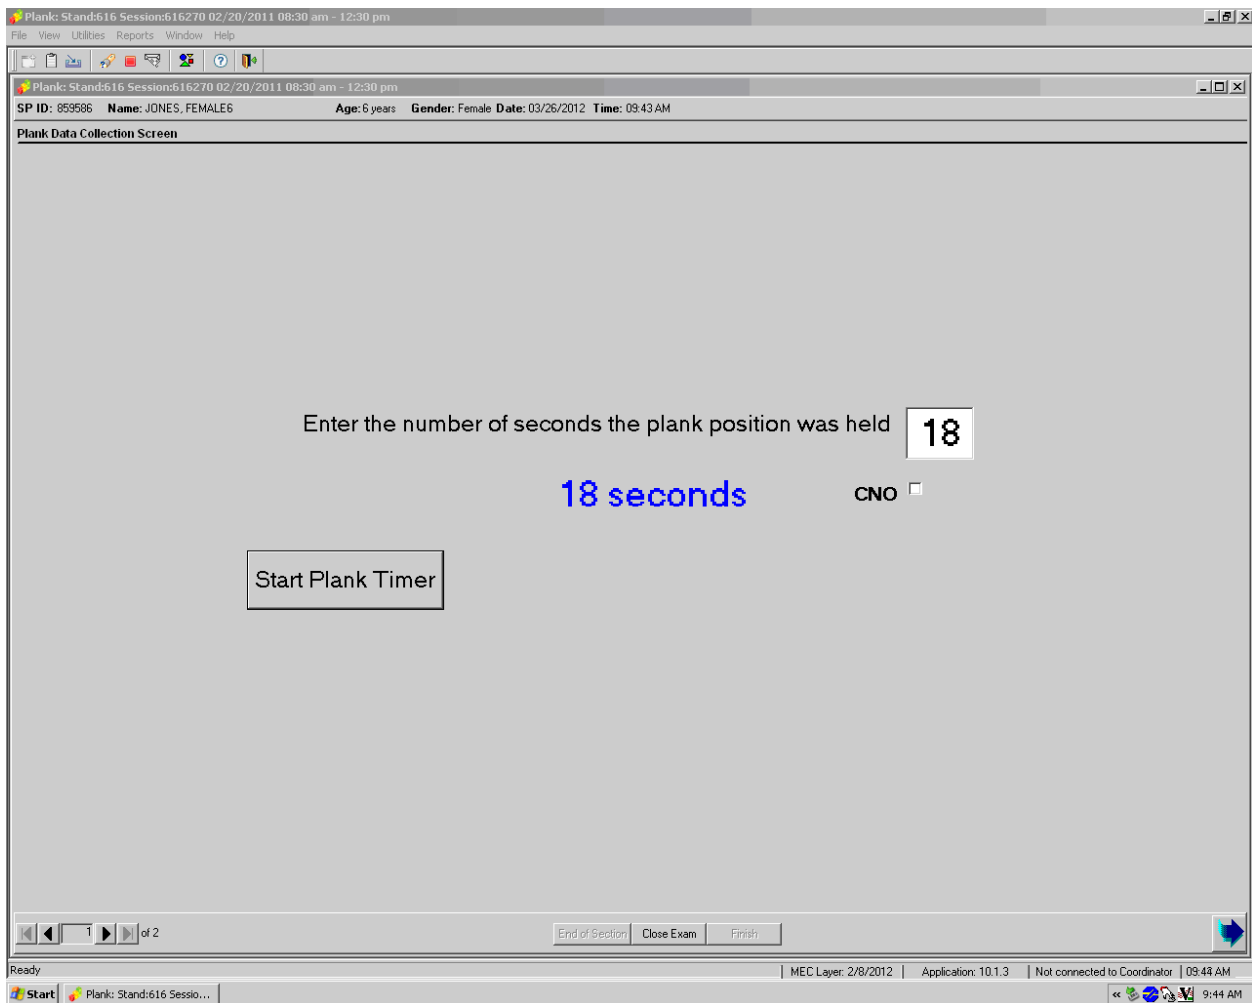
Plank: Stand:616 Session:616270 02/20/2011 08:30 am - 12:30 pm

File View Utilities Reports Window Help

Plank: Stand:616 Session:616270 02/20/2011 08:30 am - 12:30 pm

SP ID: 859586 Name: JONES, FEMALE6 Age: 6 years Gender: Female Date: 03/26/2012 Time: 09:43 AM

Plank Data Collection Screen

Enter the number of seconds the plank position was held 18

18 seconds

CNO

Start Plank Timer

1 of 2

End of Section Close Exam Finish

Ready | MEC Layer: 2/8/2012 | Application: 10.1.3 | Not connected to Coordinator | 09:44 AM

Start Plank: Stand:616 Sessio...

9:44 AM